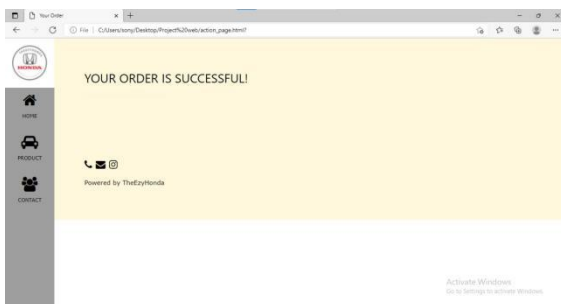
Your Order
File | C:/Users/sony/Desktop/Project%20web/action_page.html?
HONDA
HOME
PRODUCT
CONTACT
YOUR ORDER IS SUCCESSFUL!
Powered by TheEzyHonda
Activate Windows
Go to Settings to activate Windows.